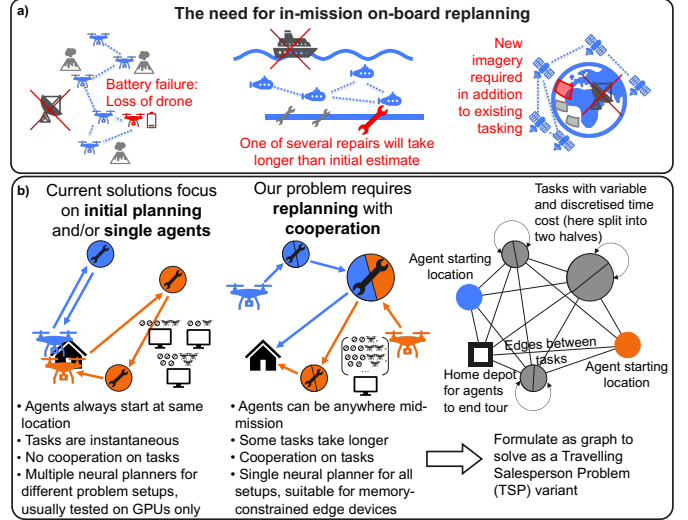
a)

The need for in-mission on-board replanning

Battery failure: Loss of drone

One of several repairs will take longer than initial estimate

New imagery required in addition to existing tasking

b)

Current solutions focus on **initial planning** and/or **single agents**

- Agents always start at same location
- Tasks are instantaneous
- No cooperation on tasks
- Multiple neural planners for different problem setups, usually tested on GPUs only

Our problem requires **replanning** with **cooperation**

- Agents can be anywhere mid-mission
- Some tasks take longer
- Cooperation on tasks
- Single neural planner for all setups, suitable for memory-constrained edge devices

Tasks with variable and discretised time cost (here split into two halves)

Agent starting location

Edges between tasks

Home depot for agents to end tour

Agent starting location

Formulate as graph to solve as a Travelling Salesperson Problem (TSP) variant